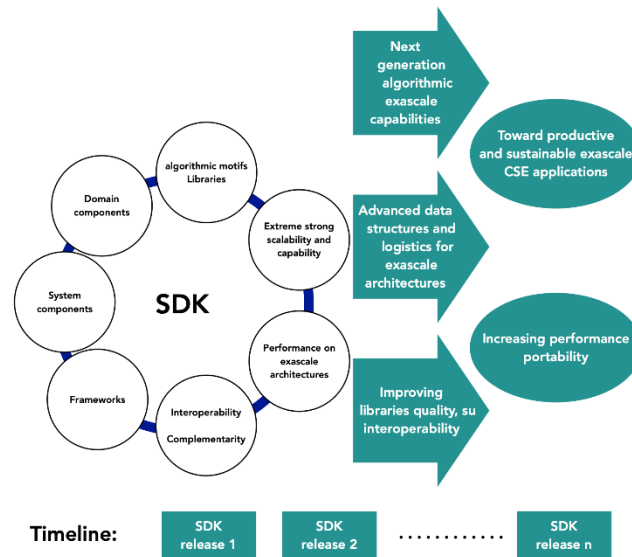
algorithmic motifs Libraries

Extreme strong scalability and capability

Performance on exascale architectures

Interoperability

Complementarity

Frameworks

System components

Domain components

SDK

Next generation algorithmic exascale capabilities

Advanced data structures and logistics for exascale architectures

Improving libraries quality, su interoperability

Toward productive and sustainable exascale CSE applications

Increasing performance portability

Timeline:

SDK release 1

SDK release 2

............

SDK release n